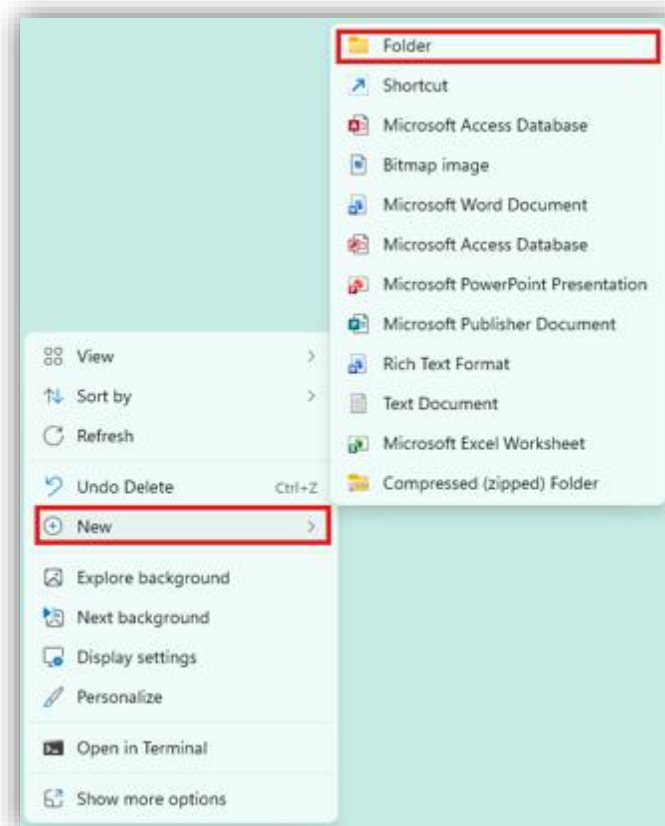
Folder
Shortcut
Microsoft Access Database
Bitmap image
Microsoft Word Document
Microsoft Access Database
Microsoft PowerPoint Presentation
Microsoft Publisher Document
Rich Text Format
Text Document
Microsoft Excel Worksheet
Compressed (zipped) Folder

View >
Sort by >
Refresh
Undo Delete Ctrl+Z
New >
Explore background
Next background
Display settings
Personalize
Open in Terminal
Show more options